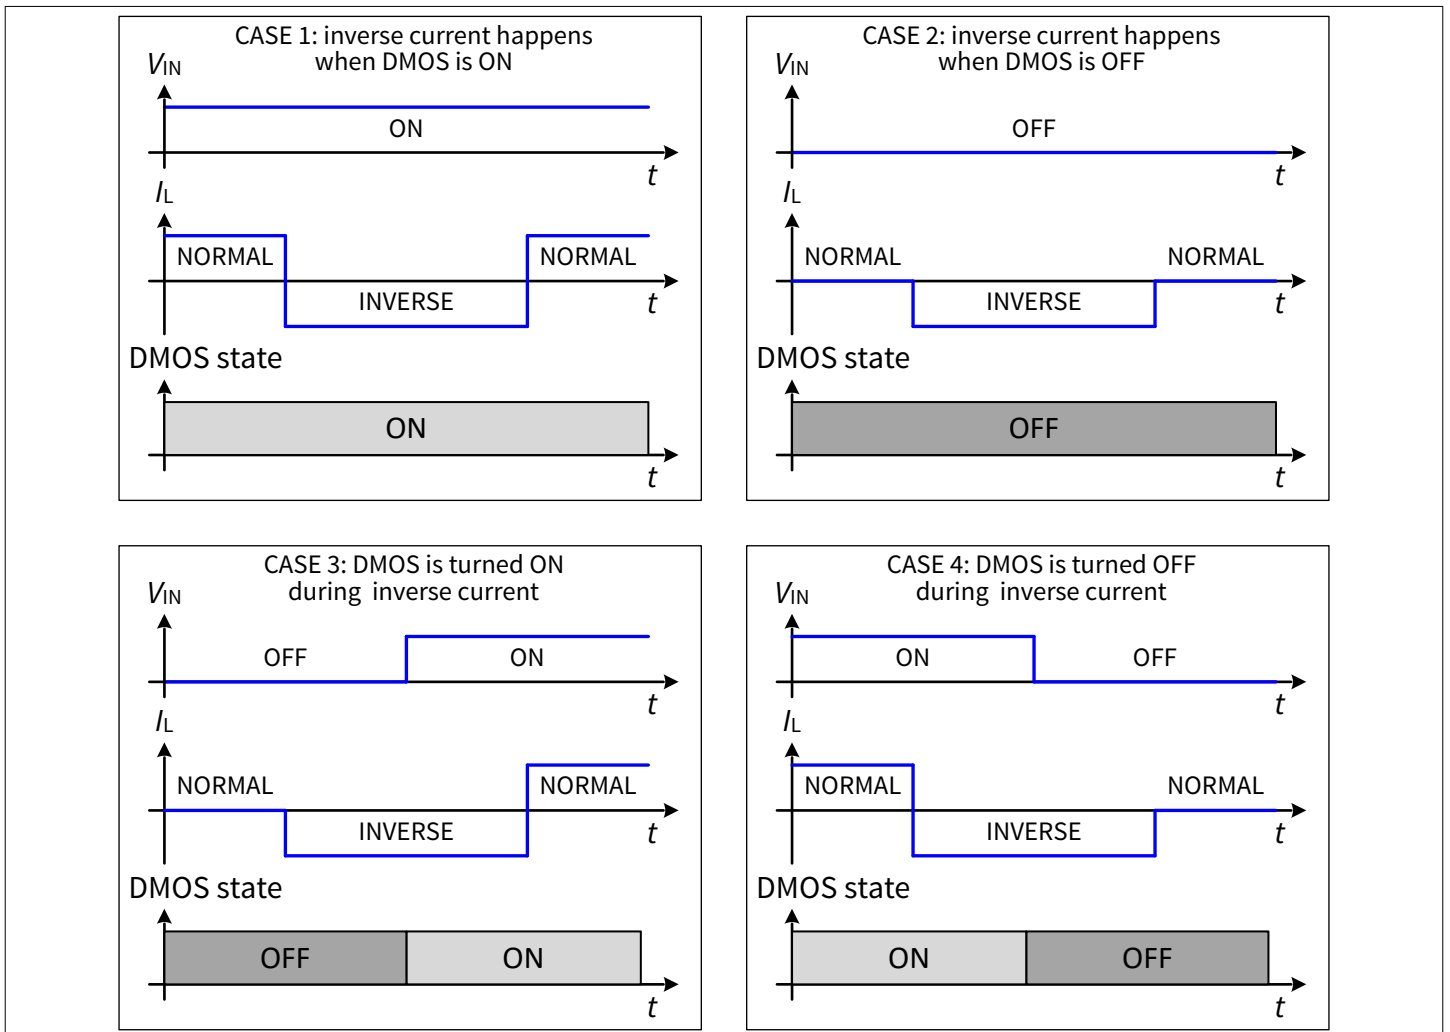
CASE 1: inverse current happens when DMOS is ON

$V_{IN}$

ON

$t$

$I_L$

NORMAL

NORMAL

INVERSE

$t$

DMOS state

ON

$t$

CASE 2: inverse current happens when DMOS is OFF

$V_{IN}$

OFF

$t$

$I_L$

NORMAL

NORMAL

INVERSE

$t$

DMOS state

OFF

$t$

CASE 3: DMOS is turned ON during inverse current

$V_{IN}$

OFF

ON

$t$

$I_L$

NORMAL

NORMAL

INVERSE

$t$

DMOS state

OFF

ON

$t$

CASE 4: DMOS is turned OFF during inverse current

$V_{IN}$

ON

OFF

$t$

$I_L$

NORMAL

NORMAL

INVERSE

$t$

DMOS state

ON

OFF

$t$